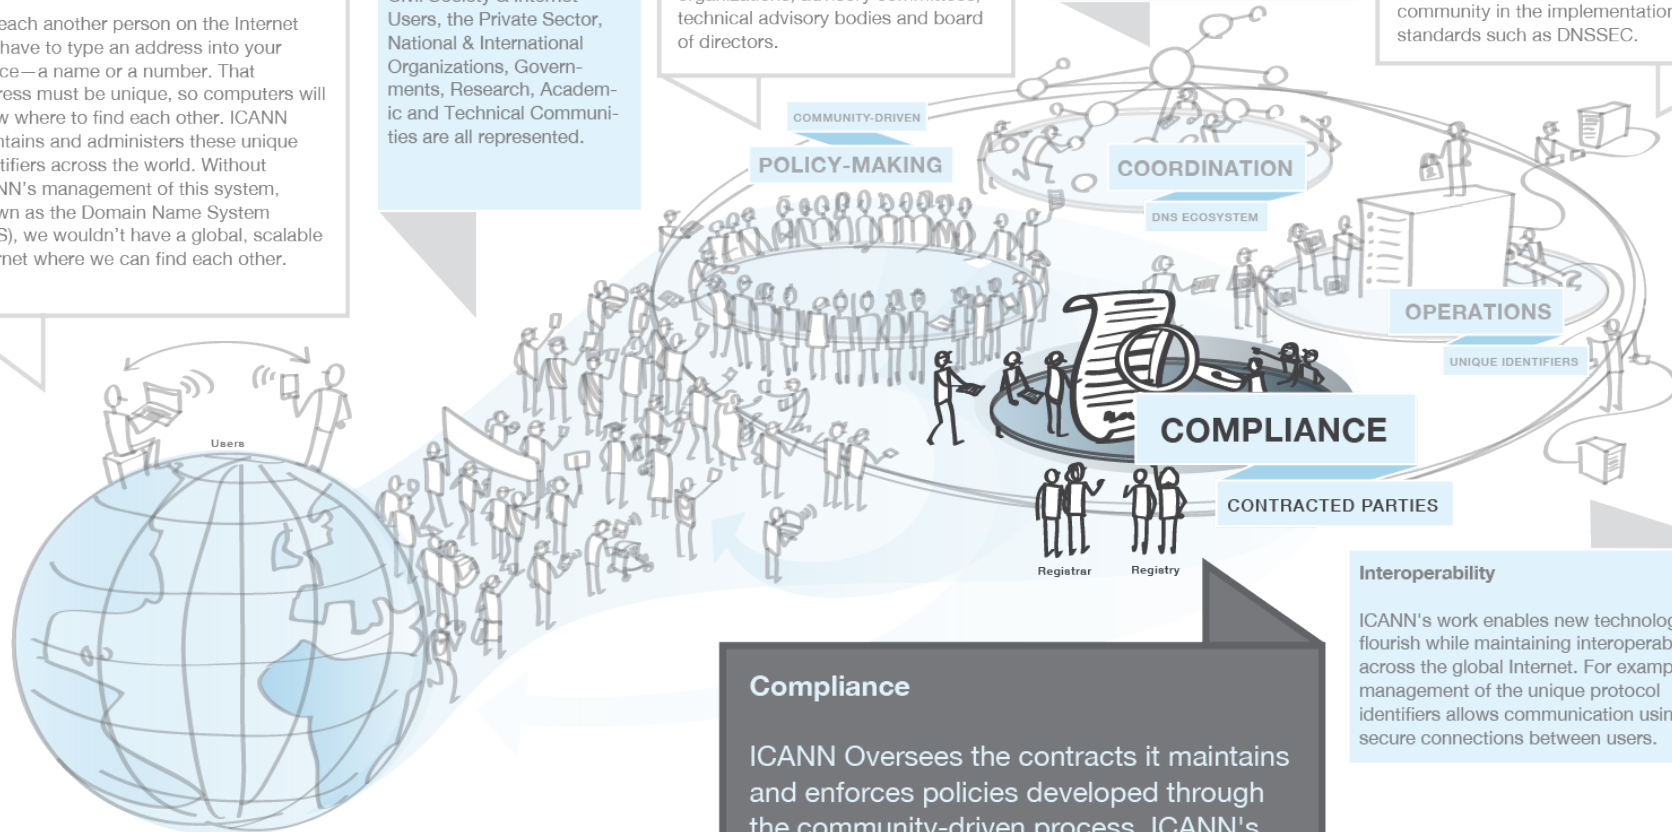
each another person on the Internet have to type an address into your ce—a name or a number. That ress must be unique, so computers will w where to find each other. ICANN ntains and administers these unique tifiers across the world. Without NN's management of this system, wn as the Domain Name System S), we wouldn't have a global, scalable rnet where we can find each other.

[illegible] Users, the Private Sector, National & International Organizations, Governments, Research, Academic and Technical Communities are all represented.

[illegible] technical advisory bodies and board of directors.

community in the implementation standards such as DNSSEC.

COMMUNITY-DRIVEN

POLICY-MAKING

COORDINATION

DNS ECOSYSTEM

OPERATIONS

UNIQUE IDENTIFIERS

COMPLIANCE

CONTRACTED PARTIES

Users

Registrar

Registry

Interoperability

ICANN's work enables new technolog flourish while maintaining interoperab across the global Internet. For examp management of the unique protocol identifiers allows communication usin secure connections between users.

Compliance

ICANN Oversees the contracts it maintains and enforces policies developed through the community-driven process. ICANN's